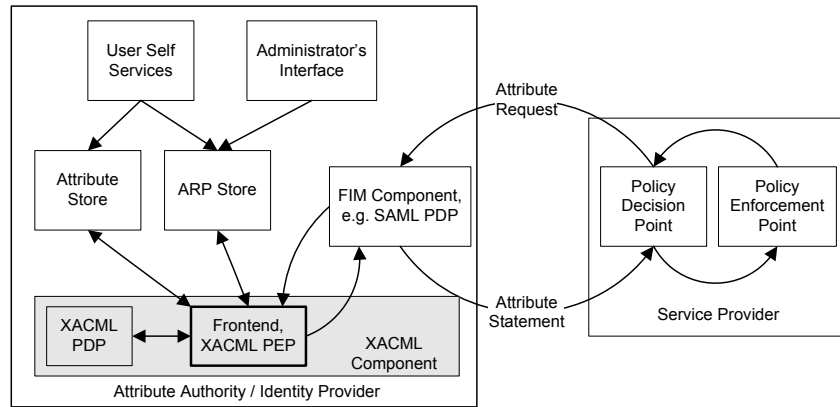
User Self Services

Administrator's Interface

Attribute Store

ARP Store

FIM Component, e.g. SAML PDP

Attribute Request

Policy Decision Point

Policy Enforcement Point

Attribute Statement

Service Provider

XACML PDP

Frontend, XACML PEP

XACML Component

Attribute Authority / Identity Provider